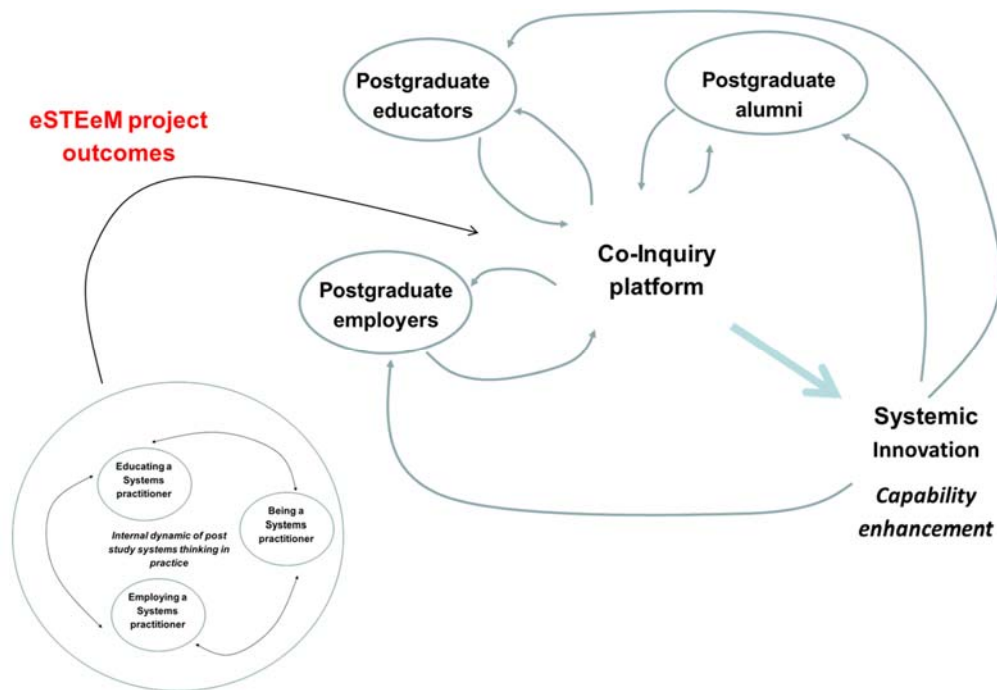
eSTEeM project outcomes

Postgraduate educators

Postgraduate alumni

Co-Inquiry platform

Postgraduate employers

Systemic Innovation

Capability enhancement

Educating a Systems practitioner

Being a Systems practitioner

Internal dynamic of post study systems thinking in practice

Employing a Systems practitioner